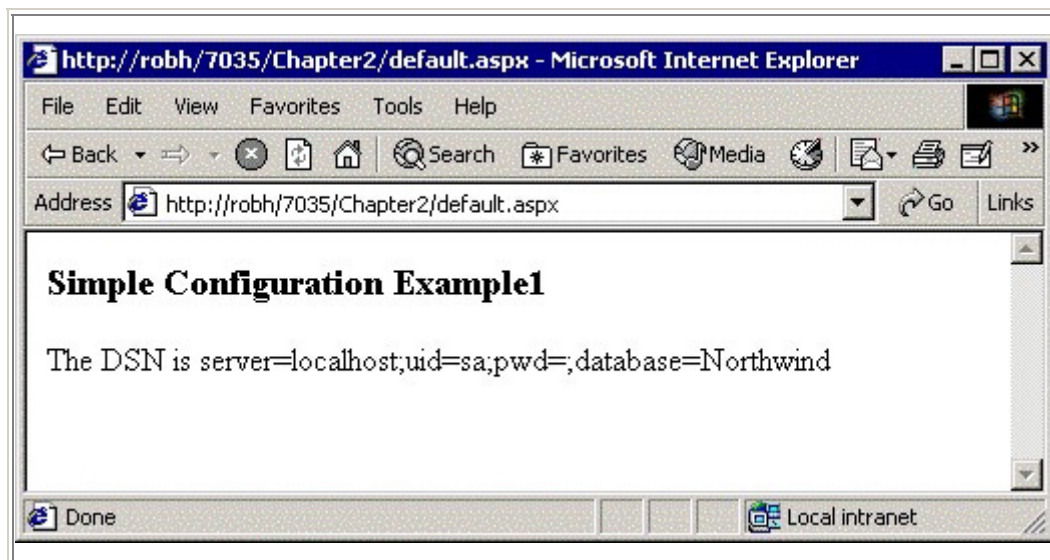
http://robh/7035/Chapter2/default.aspx - Microsoft Internet Explorer

File Edit View Favorites Tools Help

Back Search Favorites Media

Address http://robh/7035/Chapter2/default.aspx Go Links

**Simple Configuration Example1**

The DSN is server=localhost;uid=sa;pwd=;database=Northwind

Done Local intranet